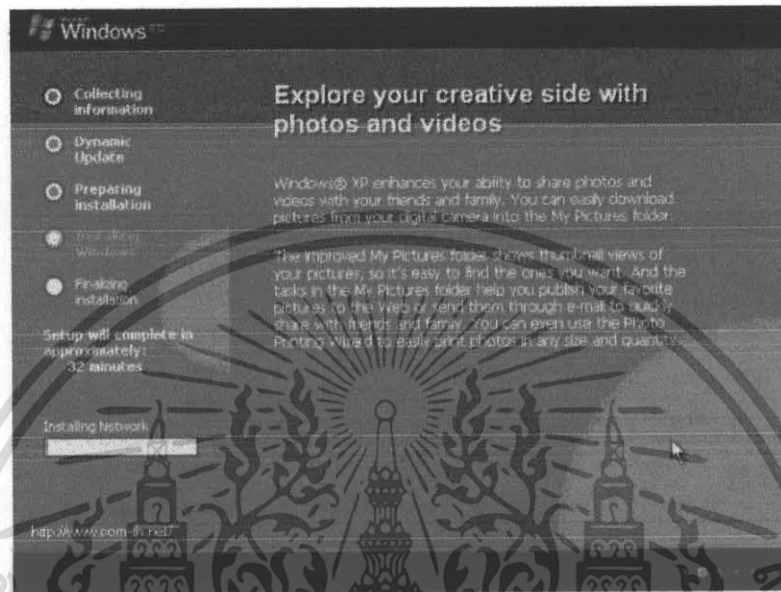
Windows

Collecting information

Dynamic Update

Preparing installation

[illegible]

Finalizing installation

Setup will complete in approximately: 32 minutes

Installing Network

http://www.com-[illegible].net/

Explore your creative side with photos and videos

Windows® XP enhances your ability to share photos and videos with your friends and family. You can easily download pictures from your digital camera into the My Pictures folder.

The improved My Pictures folder shows thumbnail views of your pictures, so it's easy to find the ones you want. And the tasks in the My Pictures folder help you publish your favorite pictures to the Web or send them through e-mail to quickly share with friends and family. You can even use the Photo Printing Wizard to easily print photos in any size and quantity.